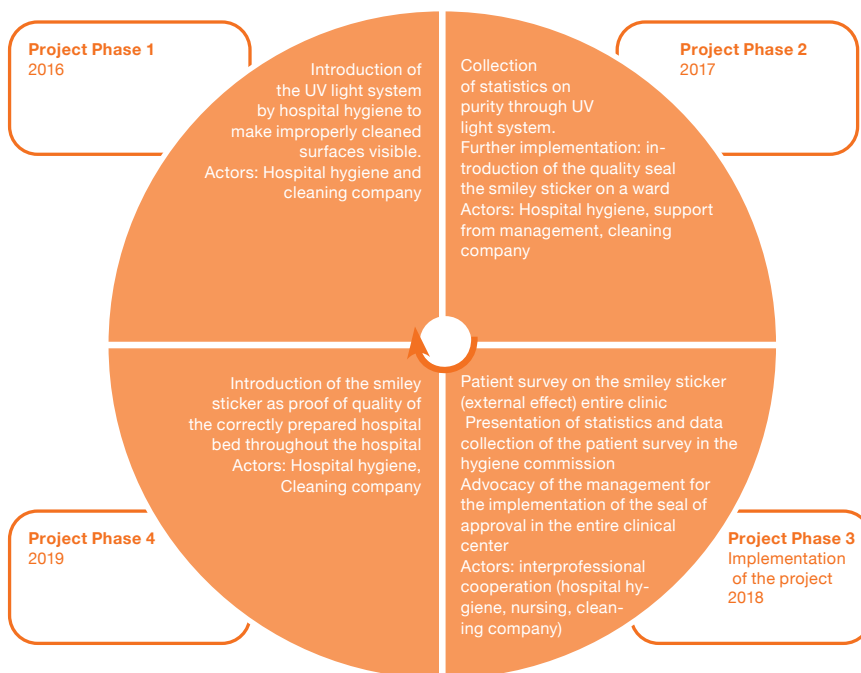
Project Phase 1
2016

Introduction of the UV light system by hospital hygiene to make improperly cleaned surfaces visible. Actors: Hospital hygiene and cleaning company

Project Phase 2
2017

Collection of statistics on purity through UV light system.
Further implementation: introduction of the quality seal the smiley sticker on a ward
Actors: Hospital hygiene, support from management, cleaning company

Introduction of the smiley sticker as proof of quality of the correctly prepared hospital bed throughout the hospital
Actors: Hospital hygiene, Cleaning company

Patient survey on the smiley sticker (external effect) entire clinic
Presentation of statistics and data collection of the patient survey in the hygiene commission
Advocacy of the management for the implementation of the seal of approval in the entire clinical center
Actors: interprofessional cooperation (hospital hygiene, nursing, cleaning company)

Project Phase 4
2019

Project Phase 3
Implementation of the project
2018